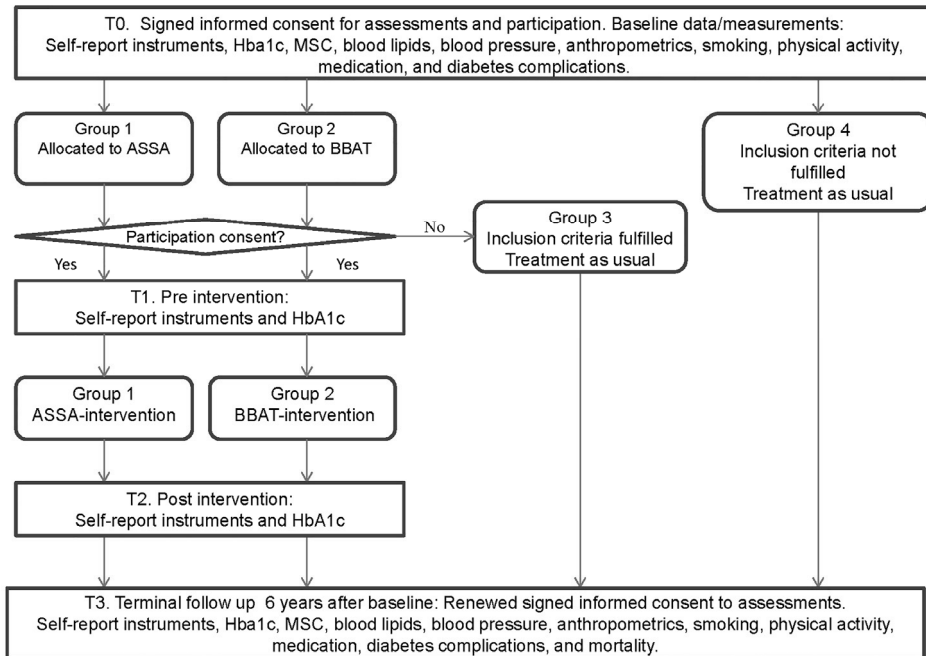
T0. Signed informed consent for assessments and participation. Baseline data/measurements: Self-report instruments, Hba1c, MSC, blood lipids, blood pressure, anthropometrics, smoking, physical activity, medication, and diabetes complications.

Group 1
Allocated to ASSA

Group 2
Allocated to BBAT

Group 4
Inclusion criteria not fulfilled
Treatment as usual

Participation consent?

No

Group 3
Inclusion criteria fulfilled
Treatment as usual

Yes

Yes

T1. Pre intervention:
Self-report instruments and HbA1c

Group 1
ASSA-intervention

Group 2
BBAT-intervention

T2. Post intervention:
Self-report instruments and HbA1c

T3. Terminal follow up 6 years after baseline: Renewed signed informed consent to assessments. Self-report instruments, Hba1c, MSC, blood lipids, blood pressure, anthropometrics, smoking, physical activity, medication, diabetes complications, and mortality.